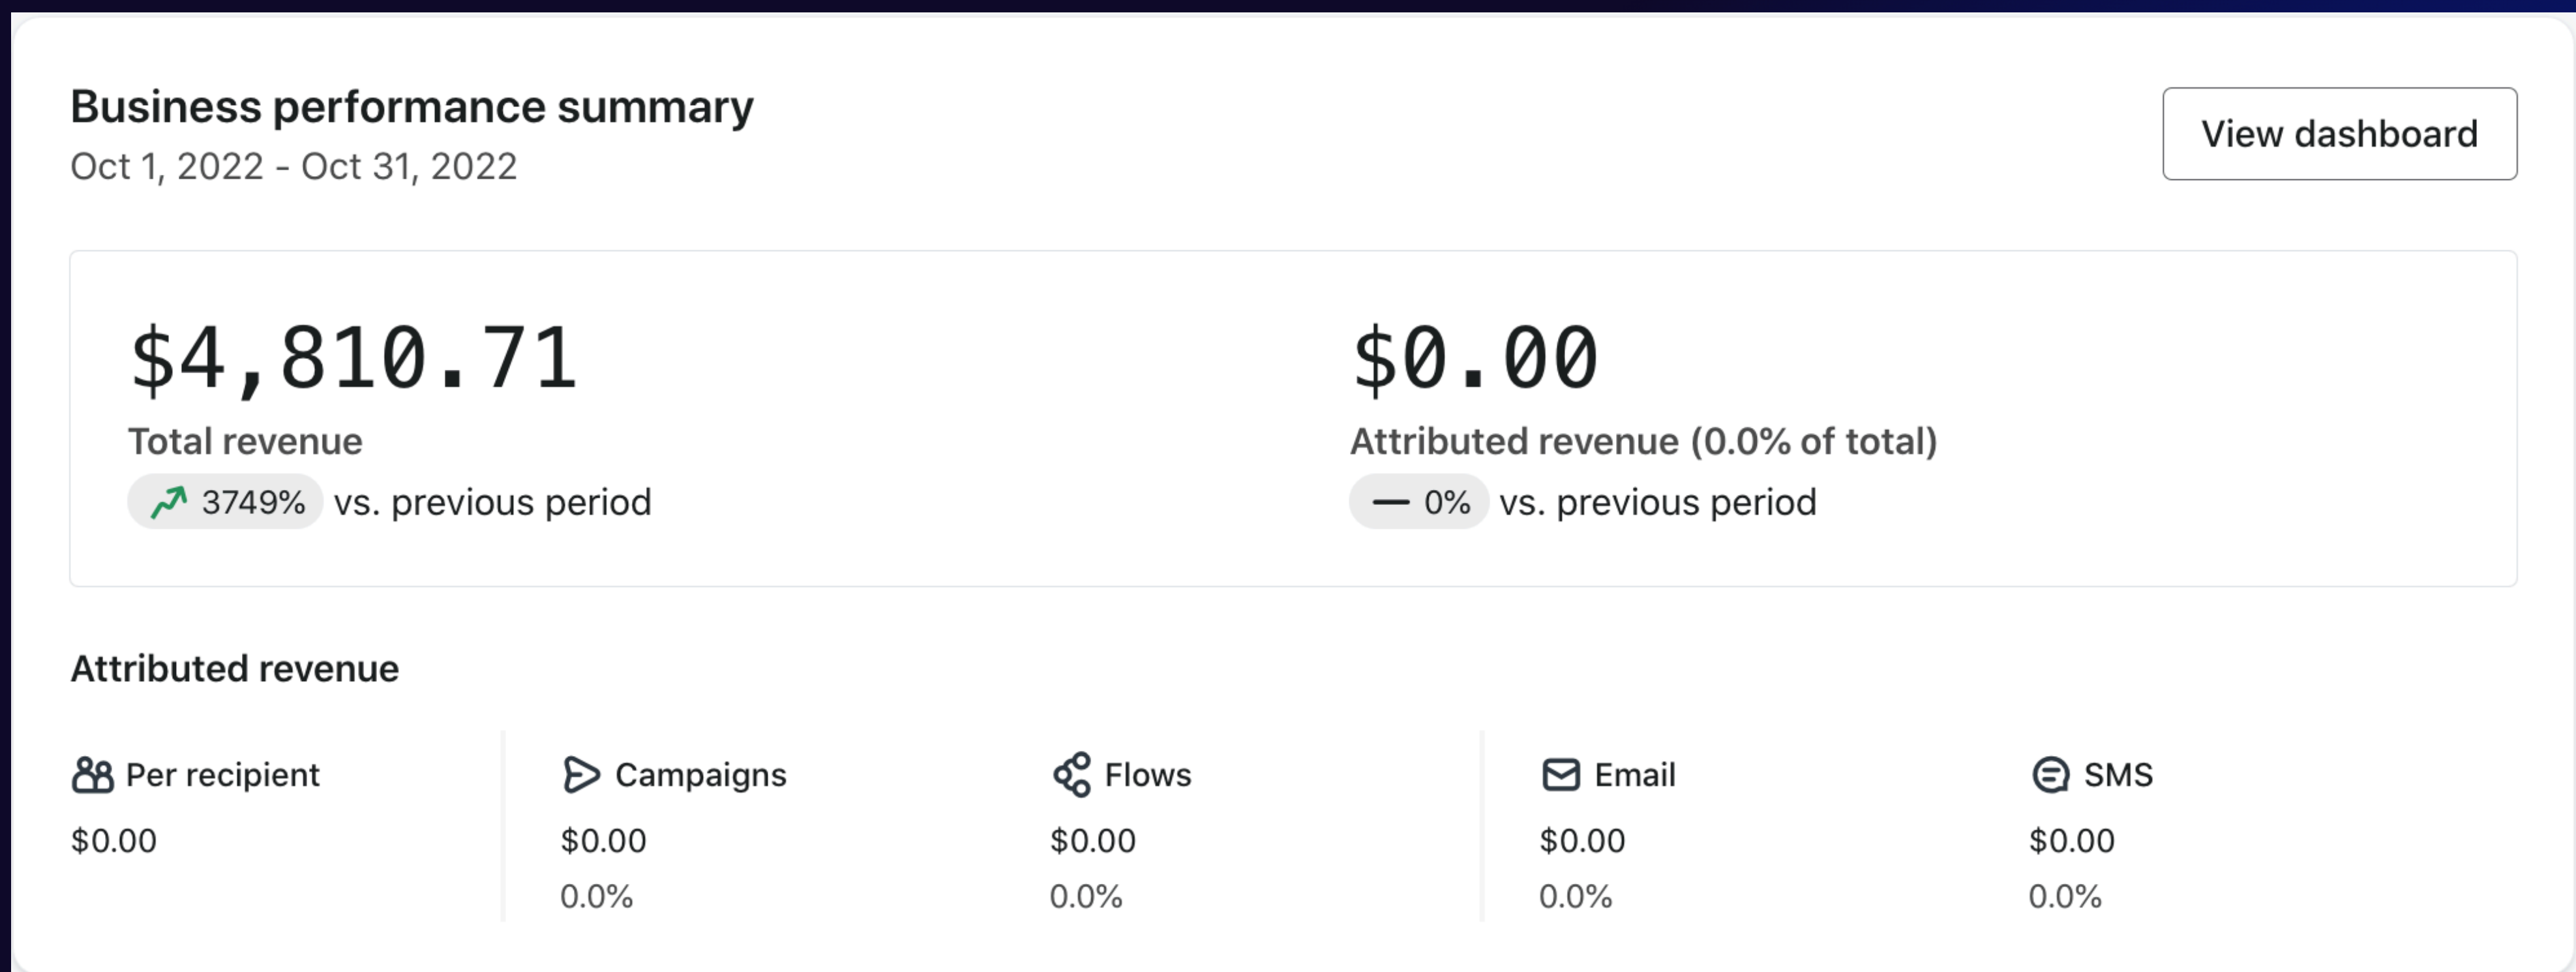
Business performance summary
Oct 1, 2022 - Oct 31, 2022

View dashboard

$4,810.71
Total revenue
3749% vs. previous period

$0.00
Attributed revenue (0.0% of total)
— 0% vs. previous period

Attributed revenue

Per recipient
$0.00

Campaigns
$0.00
0.0%

Flows
$0.00
0.0%

Email
$0.00
0.0%

SMS
$0.00
0.0%